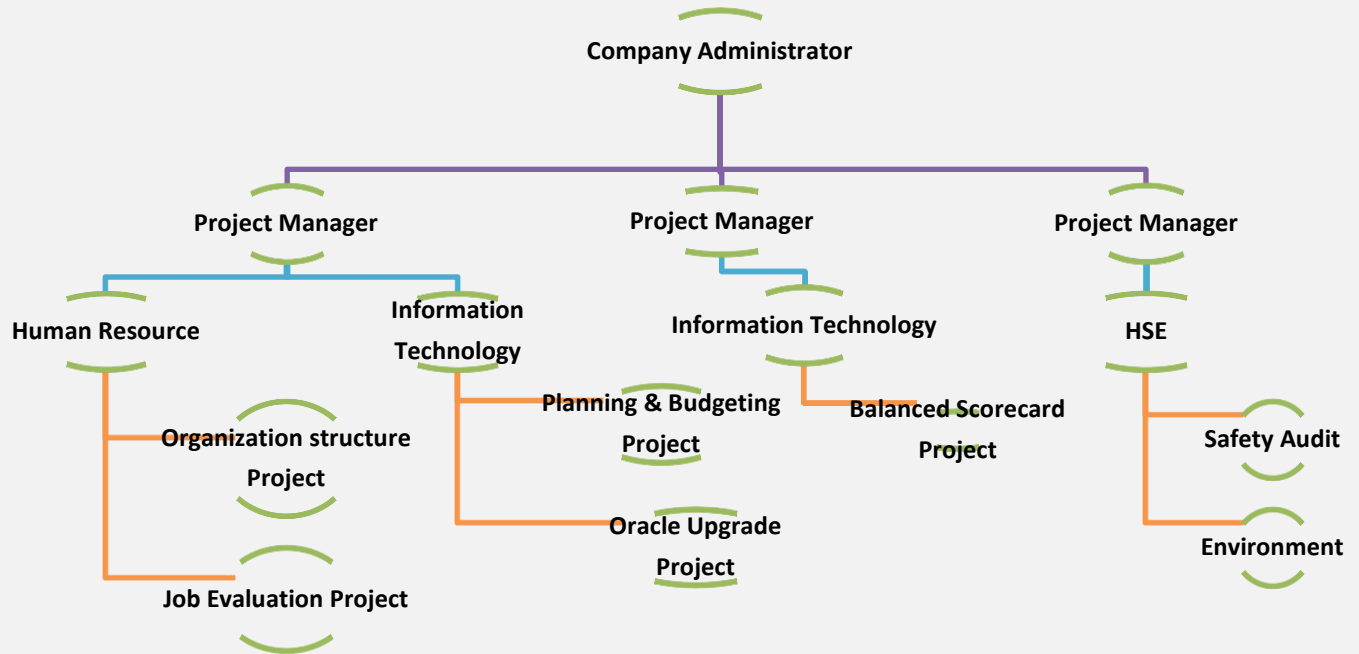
Company Administrator

Project Manager

Project Manager

Project Manager

Human Resource

Information Technology

Information Technology

HSE

Organization structure Project

Planning & Budgeting Project

Balanced Scorecard Project

Safety Audit

Oracle Upgrade Project

Environment

Job Evaluation Project